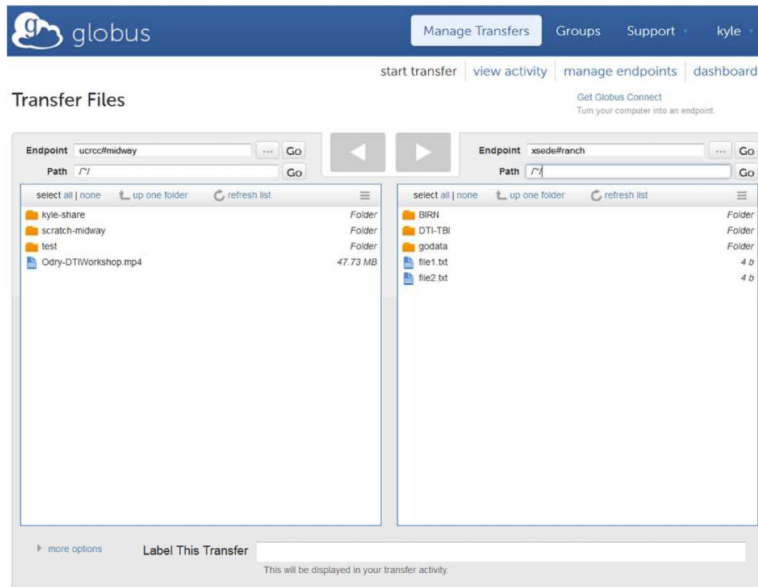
globus

Manage Transfers Groups Support kyle

start transfer | view activity | manage endpoints | dashboard

Transfer Files

Get Globus Connect
Turn your computer into an endpoint.

Endpoint ucrcc#midway ... Go
Path /~/ Go

Endpoint xsede#ranch ... Go
Path /~/ Go

select all | none up one folder refresh list

| | |
|---|---|
| kyle-share | Folder |
| scratch-midway | Folder |
| test | Folder |
| Odry-DTIWorkshop.mp4 | 47.73 MB |

select all | none up one folder refresh list

| | |
|---|---|
| BIRN | Folder |
| DTI-TBI | Folder |
| godata | Folder |
| file1.txt | 4 b |
| file2.txt | 4 b |

more options Label This Transfer
This will be displayed in your transfer activity.